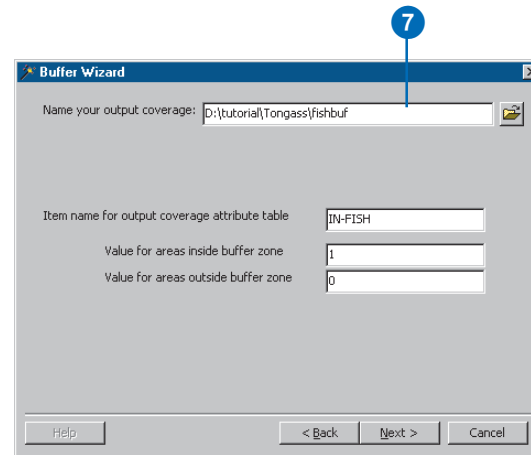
7

Buffer Wizard

Name your output coverage: D:\tutorial\Tongass\fishbuf

Item name for output coverage attribute table IN-FISH

Value for areas inside buffer zone 1

Value for areas outside buffer zone 0

Help

< Back

Next >

Cancel